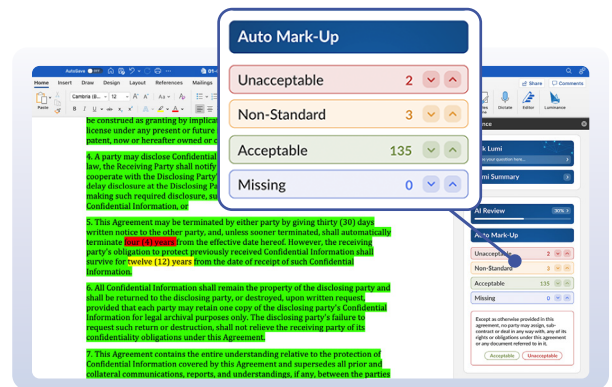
Auto Mark-Up

Unacceptable 2

Non-Standard 3

Acceptable 135

Missing 0

AutoSave Home Insert Draw Design Layout References Mailings

Paste Cambria (B... 12

Share Comments

Dictate Editor Luminance

be construed as granting by implica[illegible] license under any present or future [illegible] patent, now or hereafter owned or c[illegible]

4. A party may disclose Confidential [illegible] law, the Receiving Party shall notify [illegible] cooperate with the Disclosing Party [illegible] delay disclosure at the Disclosing Pa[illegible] making such required disclosure, su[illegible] Confidential Information, or

5. This Agreement may be terminated by either party by giving thirty (30) days written notice to the other party, and, unless sooner terminated, shall automatically terminate four (4) years from the effective date hereof. However, the receiving party's obligation to protect previously received Confidential Information shall survive for twelve (12) years from the date of receipt of such Confidential Information.

6. All Confidential Information shall remain the property of the disclosing party and shall be returned to the disclosing party, or destroyed, upon written request, provided that each party may retain one copy of the disclosing party's Confidential Information for legal archival purposes only. The disclosing party's failure to request such return or destruction, shall not relieve the receiving party of its confidentiality obligations under this Agreement.

7. This Agreement contains the entire understanding relative to the protection of Confidential Information covered by this Agreement and supersedes all prior and collateral communications, reports, and understandings, if any, between the parties

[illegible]nce

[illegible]k Lumi

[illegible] your question here...

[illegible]umi Summary

AI Review

Auto Mark-Up

Unacceptable 2

Non-Standard 3

Acceptable 135

Missing 0

Except as otherwise provided in this agreement, no party may assign, sub-contract or deal in any way with, any of its rights or obligations under this agreement or any document referred to in it.

Acceptable Unacceptable